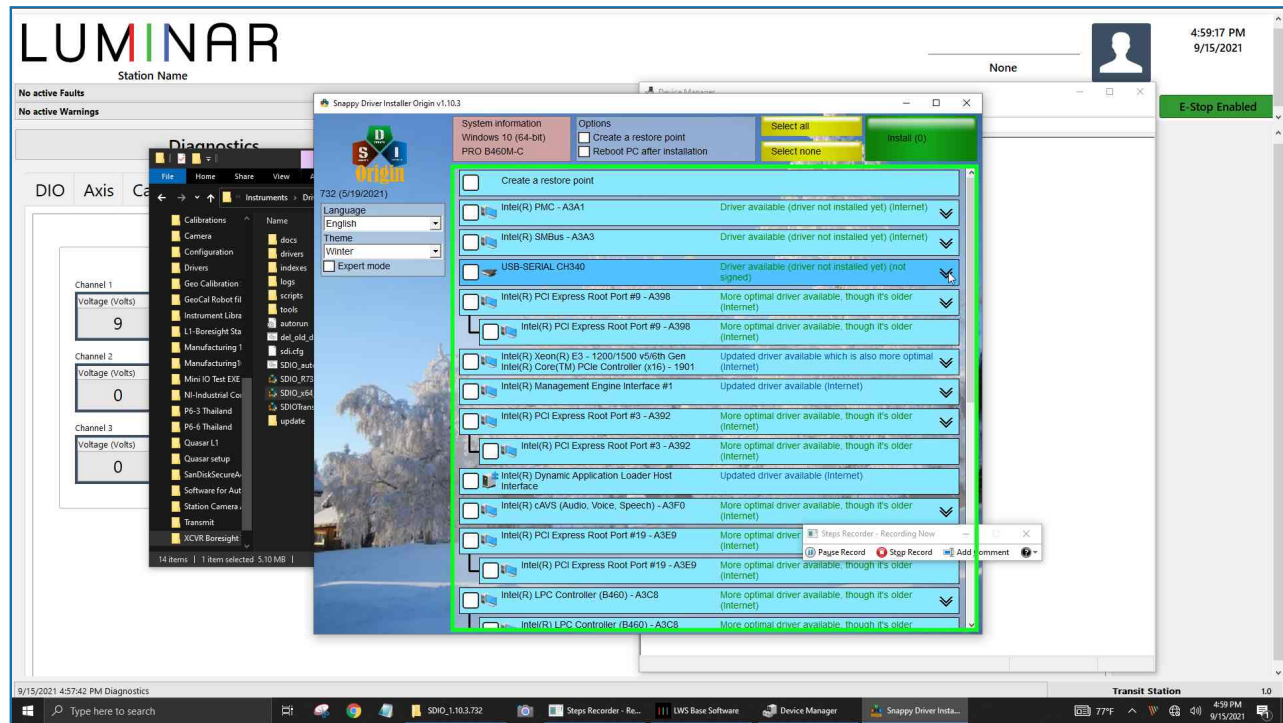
LUMINAR
Station Name

None

4:59:17 PM
9/15/2021

No active Faults
No active Warnings

E-Stop Enabled

Diagnostics

DIO Axis Ca

Channel 1
Voltage (Volts)
9

Channel 2
Voltage (Volts)
0

Channel 3
Voltage (Volts)
0

File Home Share View
Instruments > Dri
Calibrations
Camera
Configuration
Drivers
Geo Calibration
GeoCal Robot fil
Instrument Libra
L1-Boresight Sta
Manufacturing 1
Manufacturing
Mini IO Test EXE
NI-Industrial Co
P6-3 Thailand
P6-6 Thailand
Quasar L1
Quasar setup
SanDiskSecureA
Software for Aut
Station Camera
Transmit
XCVR Boresight
Name
docs
drivers
indexes
logs
scripts
tools
autorun
del_old_d
sdi.cfg
SDIO_auto
SDIO_R73
SDIO_x64
SDIOTrans
update
14 items | 1 item selected 5.10 MB |

Device Manager

Snappy Driver Installer Origin v1.10.3
732 (5/19/2021)
Language
English
Theme
Winter
Expert mode
System information
Windows 10 (64-bit)
PRO B460M-C
Options
Create a restore point
Reboot PC after installation
Select all
Select none
Install (0)

Create a restore point
Intel(R) PMC - A3A1 Driver available (driver not installed yet) (Internet)
Intel(R) SMBus - A3A3 Driver available (driver not installed yet) (Internet)
USB-SERIAL CH340 Driver available (driver not installed yet) (not signed)
Intel(R) PCI Express Root Port #9 - A398 More optimal driver available, though it's older (Internet)
Intel(R) PCI Express Root Port #9 - A398 More optimal driver available, though it's older (Internet)
Intel(R) Xeon(R) E3 - 1200/1500 v5/6th Gen Intel(R) Core(TM) PCIe Controller (x16) - 1901 Updated driver available which is also more optimal (Internet)
Intel(R) Management Engine Interface #1 Updated driver available (Internet)
Intel(R) PCI Express Root Port #3 - A392 More optimal driver available, though it's older (Internet)
Intel(R) PCI Express Root Port #3 - A392 More optimal driver available, though it's older (Internet)
Intel(R) Dynamic Application Loader Host Interface Updated driver available (Internet)
Intel(R) cAVS (Audio, Voice, Speech) - A3F0 More optimal driver available, though it's older (Internet)
Intel(R) PCI Express Root Port #19 - A3E9 More optimal driver (Internet)
Intel(R) PCI Express Root Port #19 - A3E9 More optimal driver available, though it's older (Internet)
Intel(R) LPC Controller (B460) - A3C8 More optimal driver available, though it's older (Internet)
Intel(R) LPC Controller (B460) - A3C8 More optimal driver available, though it's older

Steps Recorder - Recording Now
Pause Record Stop Record Add Comment

9/15/2021 4:57:42 PM Diagnostics
Transit Station
1.0

Type here to search
SDIO_1.10.3.732
Steps Recorder - Re...
LWS Base Software
Device Manager
Snappy Driver Insta...
77°F
4:59 PM
9/15/2021